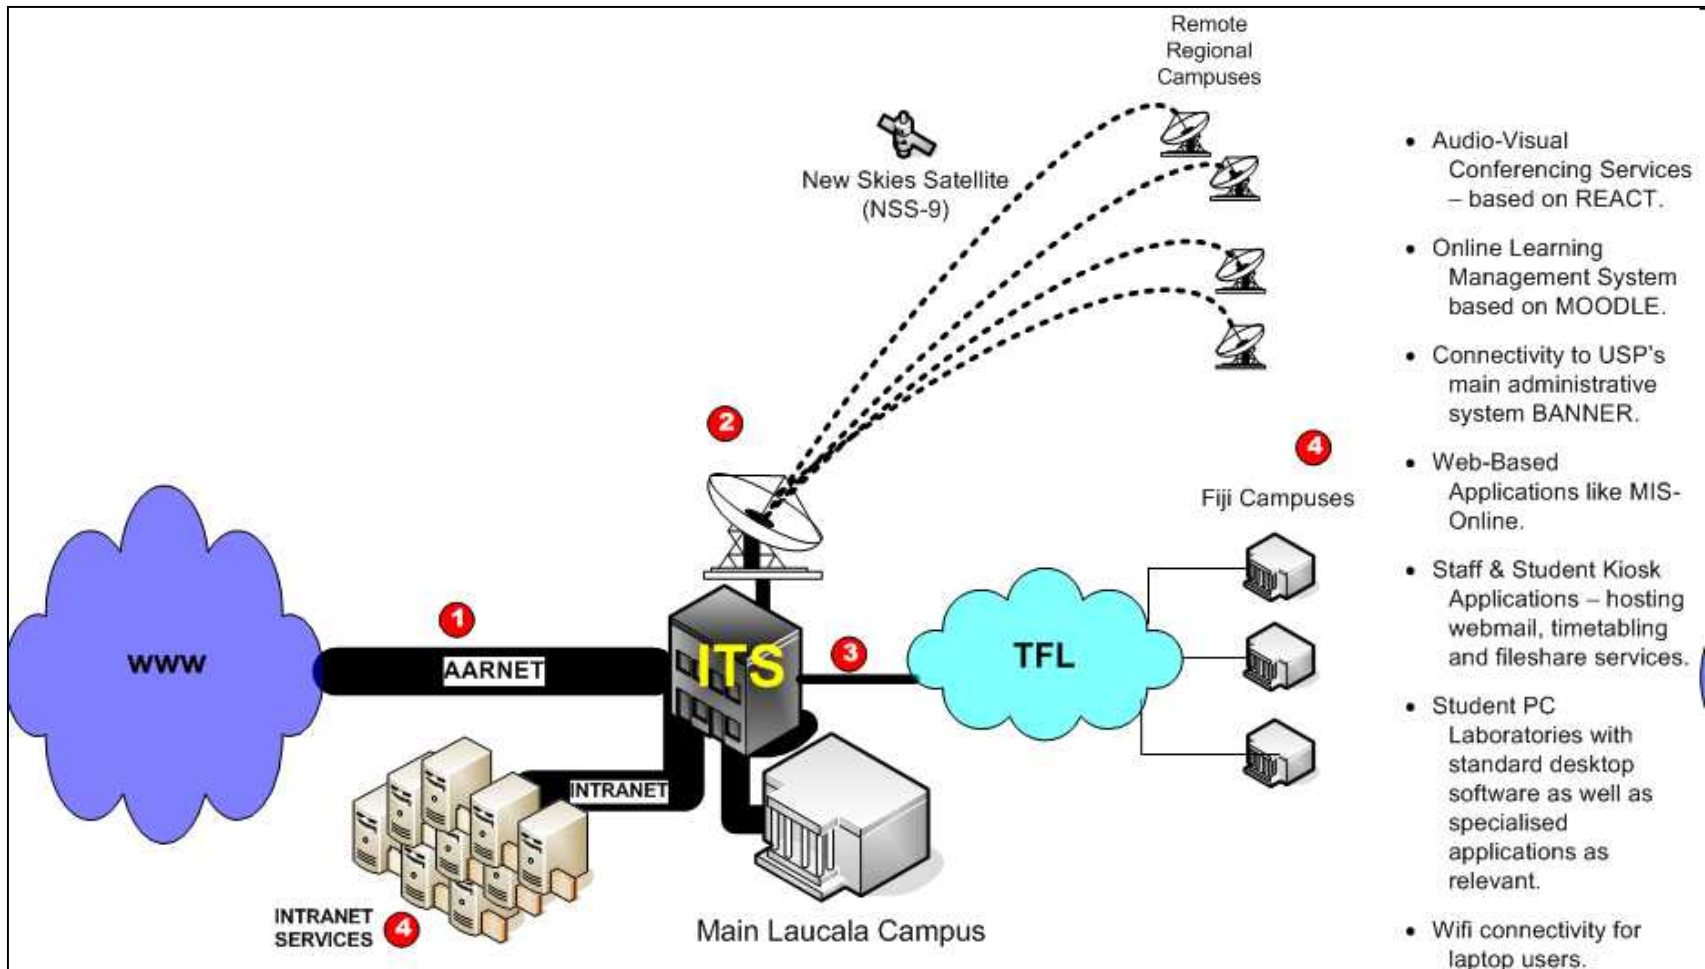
Remote Regional Campuses

New Skies Satellite (NSS-9)

2

4

Fiji Campuses

WWW

1

AARNET

ITS

3

TFL

INTRANET

INTRANET SERVICES

4

Main Laucala Campus

- Audio-Visual Conferencing Services – based on REACT.
- Online Learning Management System based on MOODLE.
- Connectivity to USP's main administrative system BANNER.
- Web-Based Applications like MIS-Online.
- Staff & Student Kiosk Applications – hosting webmail, timetabling and fileshare services.
- Student PC Laboratories with standard desktop software as well as specialised applications as relevant.
- Wifi connectivity for laptop users.